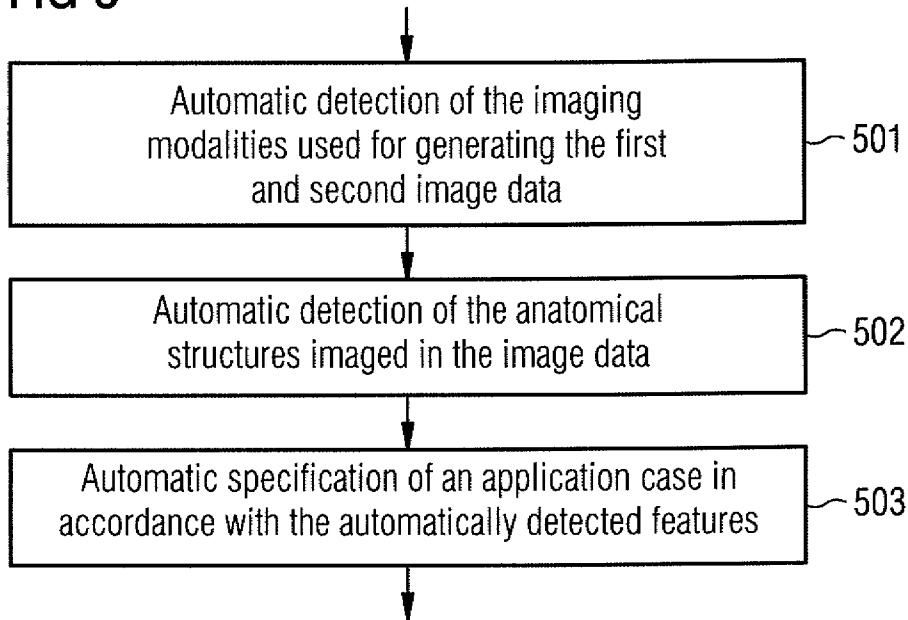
FIG 5

Automatic detection of the imaging modalities used for generating the first and second image data

501

Automatic detection of the anatomical structures imaged in the image data

502

Automatic specification of an application case in accordance with the automatically detected features

503